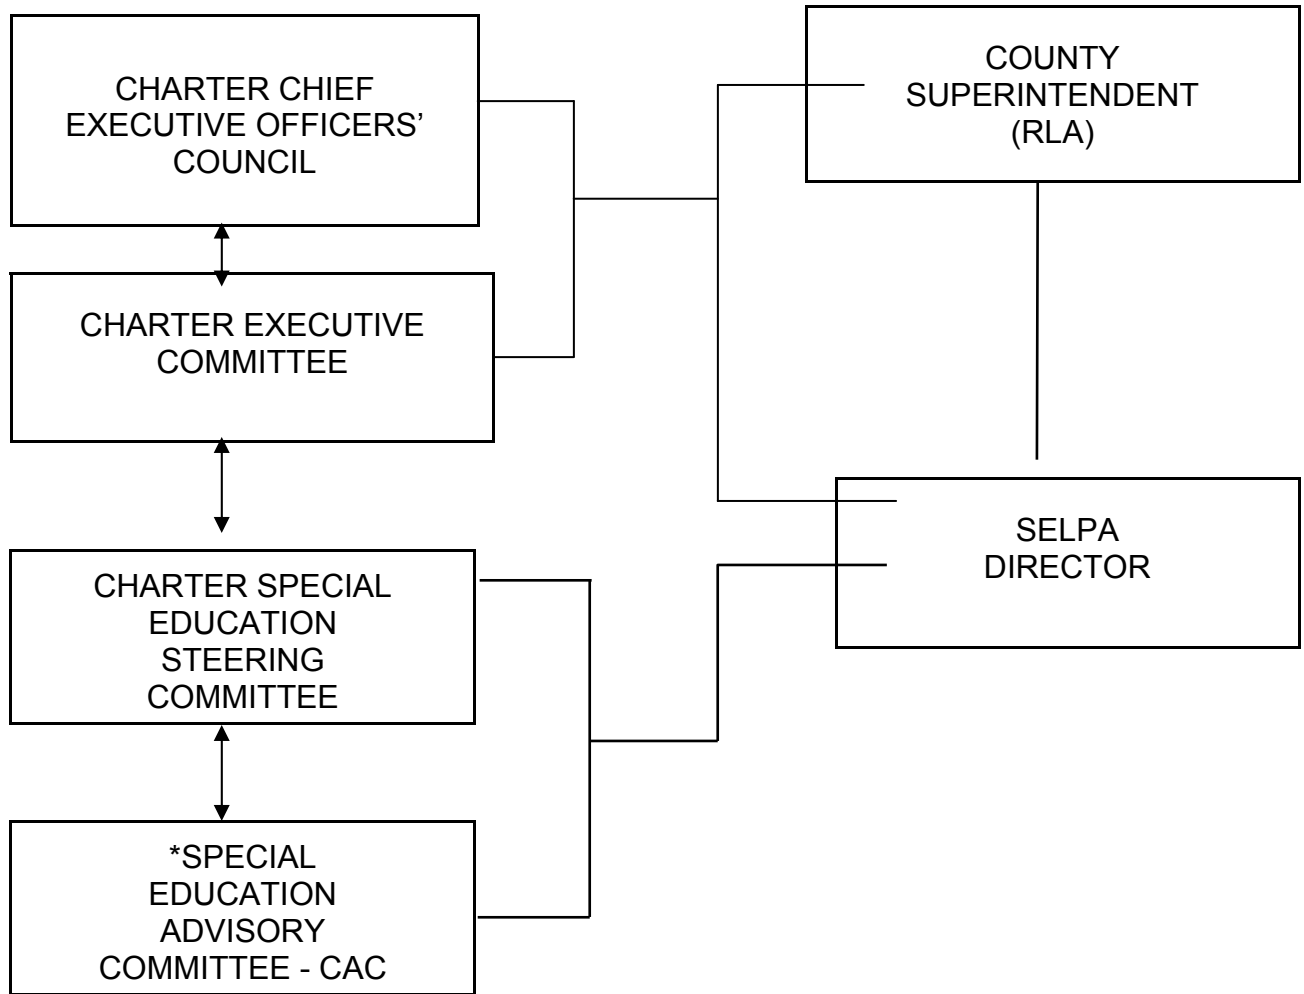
CHARTER CHIEF EXECUTIVE OFFICERS' COUNCIL

CHARTER EXECUTIVE COMMITTEE

CHARTER SPECIAL EDUCATION STEERING COMMITTEE

*SPECIAL EDUCATION ADVISORY COMMITTEE - CAC

COUNTY SUPERINTENDENT (RLA)

SELPA DIRECTOR